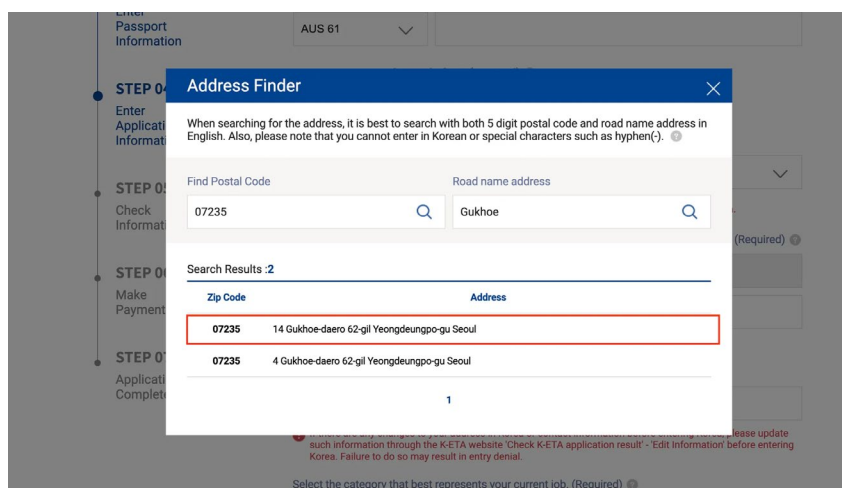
Enter Passport Information

AUS 61

STEP 04 Enter Applicati Informati

STEP 05 Check Informati

STEP 06 Make Payment

STEP 07 Applicati Complete

Address Finder

When searching for the address, it is best to search with both 5 digit postal code and road name address in English. Also, please note that you cannot enter in Korean or special characters such as hyphen(-).

Find Postal Code

07235

Road name address

Gukhoe

Search Results :2

| Zip Code | Address |
|---|---|
| 07235 | 14 Gukhoe-daero 62-gil Yeongdeungpo-gu Seoul |
| 07235 | 4 Gukhoe-daero 62-gil Yeongdeungpo-gu Seoul |

1

(Required)

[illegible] please update such information through the K-ETA website 'Check K-ETA application result' - 'Edit Information' before entering Korea. Failure to do so may result in entry denial.

Select the category that best represents your current job. (Required)